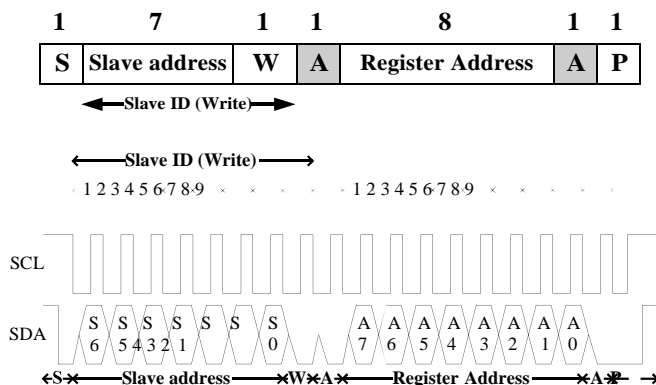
| 1 | 7 | 1 | 1 | 8 | 1 | 1 |
|---|---|---|---|---|---|---|
| S | Slave address | W | A | Register Address | A | P |

Slave ID (Write)

Slave ID (Write)

1 2 3 4 5 6 7 8 9 1 2 3 4 5 6 7 8 9

SCL

SDA

S 6 S 5 S 4 S 3 S 2 S 1 S 0 A 7 A 6 A 5 A 4 A 3 A 2 A 1 A 0

S Slave address W A Register Address A P